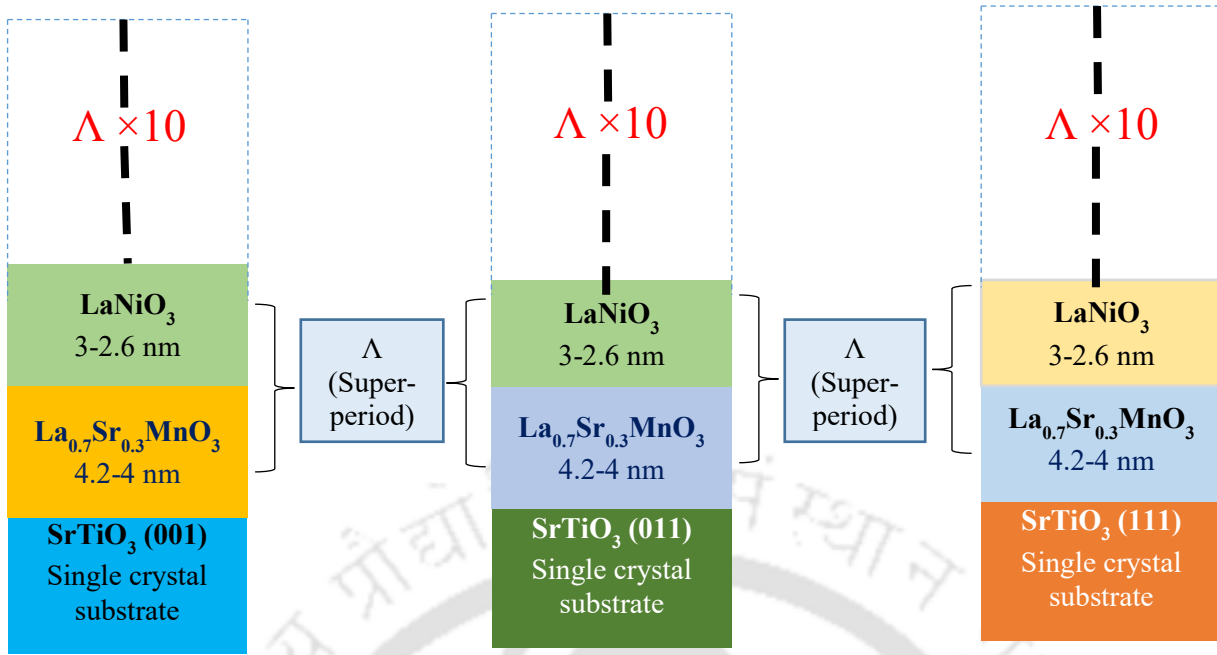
$\Lambda \times 10$

$LaNiO_3$
3-2.6 nm

$La_{0.7}Sr_{0.3}MnO_3$
4.2-4 nm

$SrTiO_3$ (001)
Single crystal substrate

$\Lambda$
(Super-period)

$\Lambda \times 10$

$LaNiO_3$
3-2.6 nm

$La_{0.7}Sr_{0.3}MnO_3$
4.2-4 nm

$SrTiO_3$ (011)
Single crystal substrate

$\Lambda$
(Super-period)

$\Lambda \times 10$

$LaNiO_3$
3-2.6 nm

$La_{0.7}Sr_{0.3}MnO_3$
4.2-4 nm

$SrTiO_3$ (111)
Single crystal substrate